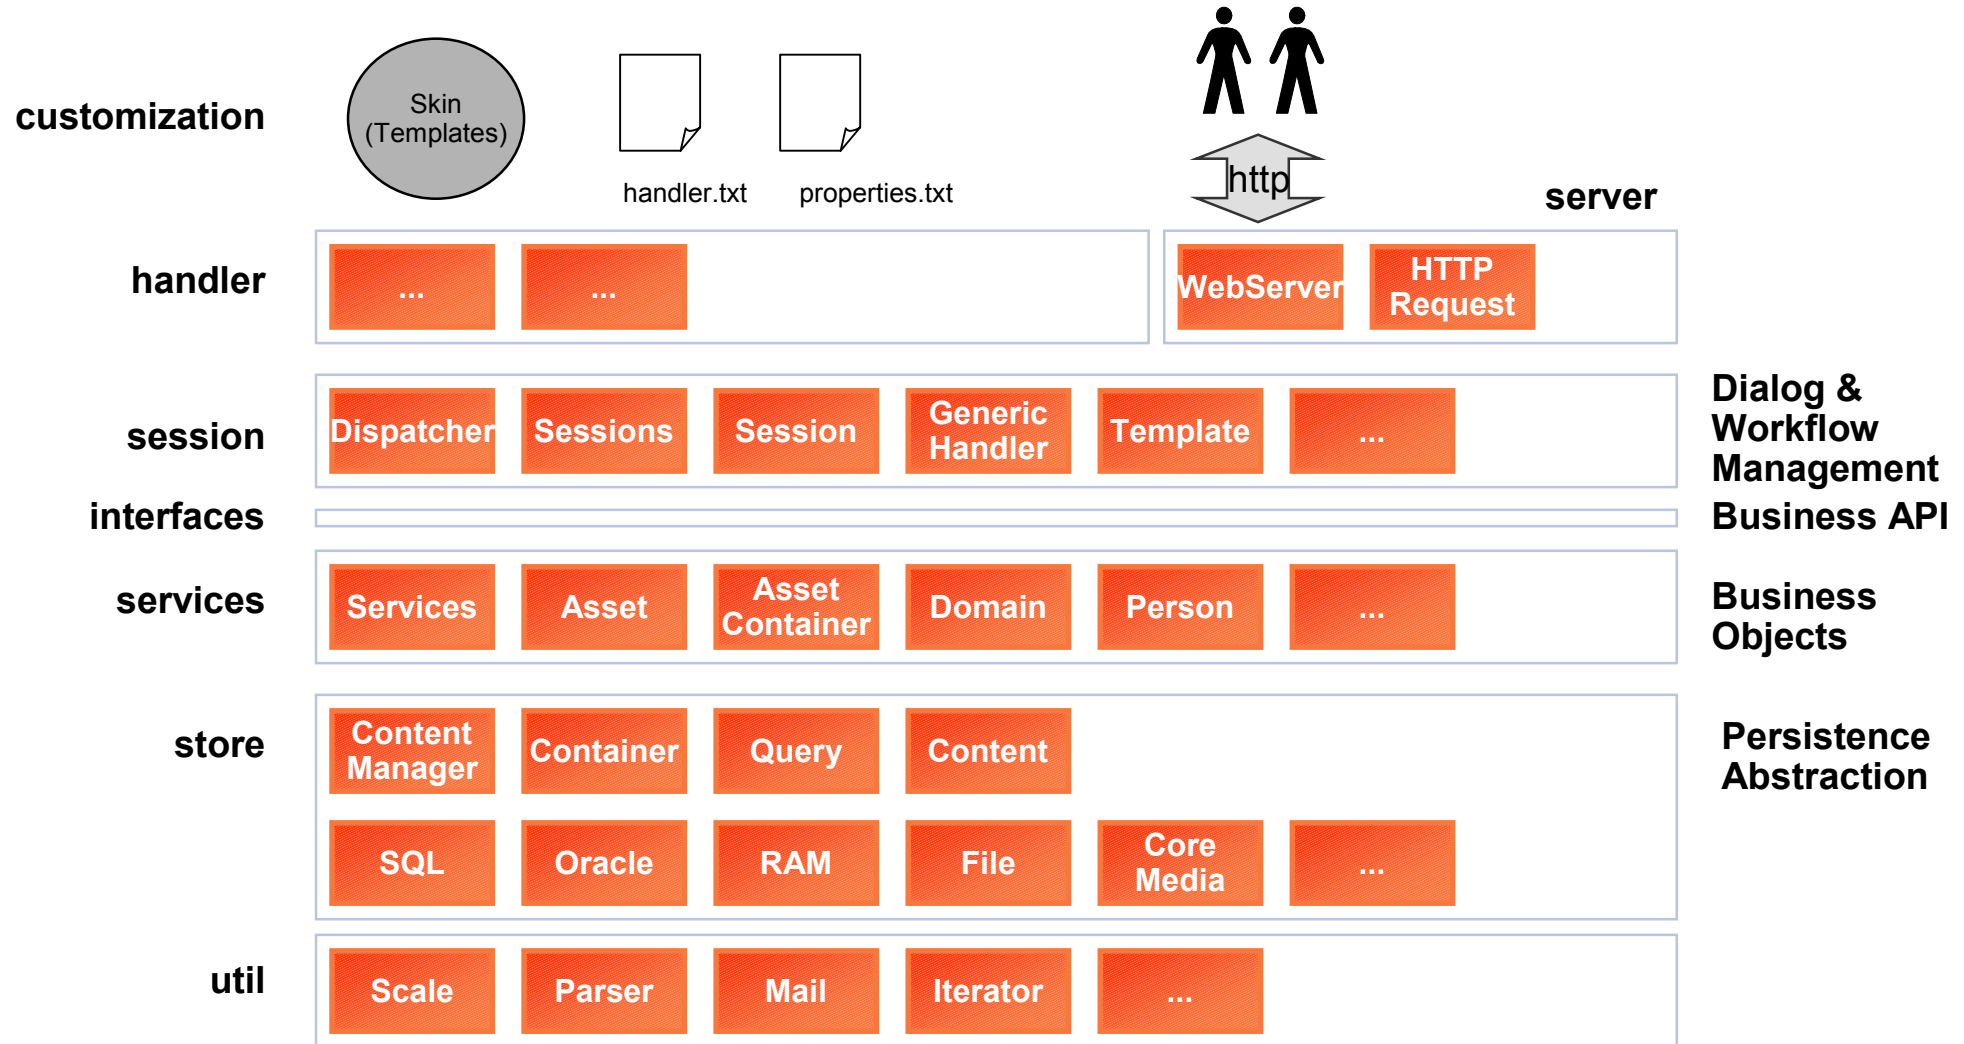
customization

Skin (Templates)

handler.txt

properties.txt

http

server

handler

...

...

WebServer

HTTP Request

session

Dispatcher

Sessions

Session

Generic Handler

Template

...

Dialog & Workflow Management

interfaces

Business API

services

Services

Asset

Asset Container

Domain

Person

...

Business Objects

store

Content Manager

Container

Query

Content

Persistence Abstraction

SQL

Oracle

RAM

File

Core Media

...

util

Scale

Parser

Mail

Iterator

...